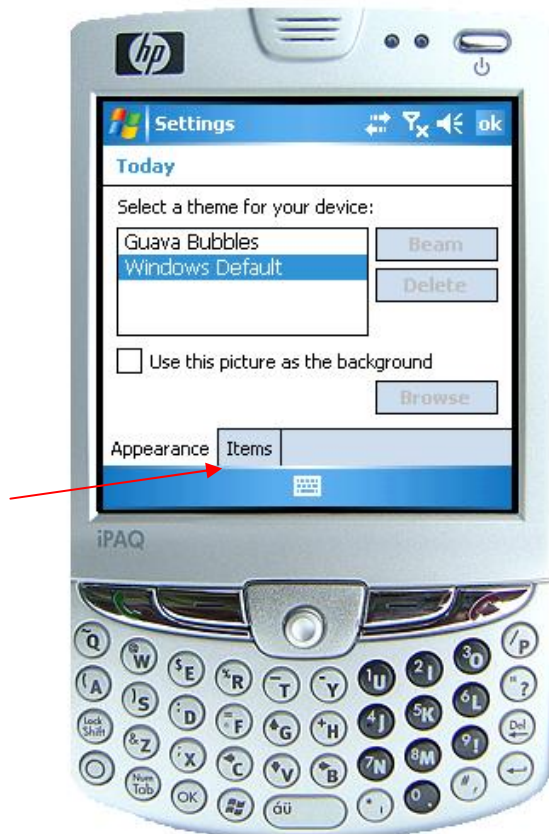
hp

Settings ok

Today

Select a theme for your device:

Guava Bubbles

Windows Default

Beam

Delete

Use this picture as the background

Browse

Appearance

Items

iPAQ

Q W E R T Y U 1 2 3 0 P

A S D F G H J K L 4 5 6

Lock Shift Z X C V B N M 7 8 9 Del

Num Tab OK

áü

0